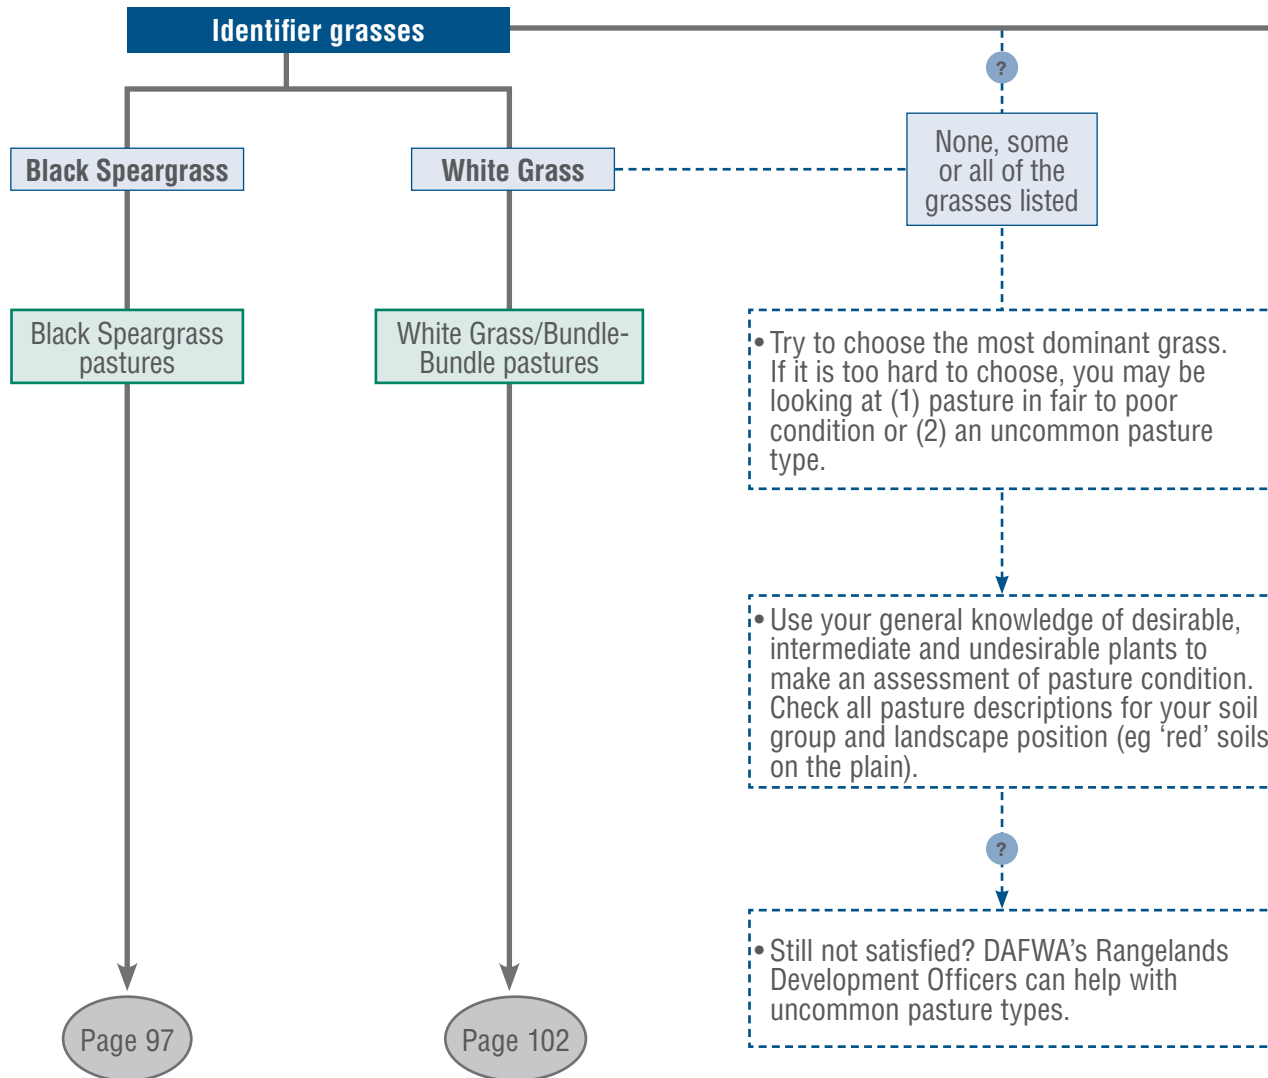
Identifier grasses

Black Speargrass

White Grass

?

None, some or all of the grasses listed

Black Speargrass pastures

White Grass/Bundle-Bundle pastures

• Try to choose the most dominant grass. If it is too hard to choose, you may be looking at (1) pasture in fair to poor condition or (2) an uncommon pasture type.

• Use your general knowledge of desirable, intermediate and undesirable plants to make an assessment of pasture condition. Check all pasture descriptions for your soil group and landscape position (eg 'red' soils on the plain).

?

• Still not satisfied? DAFWA's Rangelands Development Officers can help with uncommon pasture types.

Page 97

Page 102